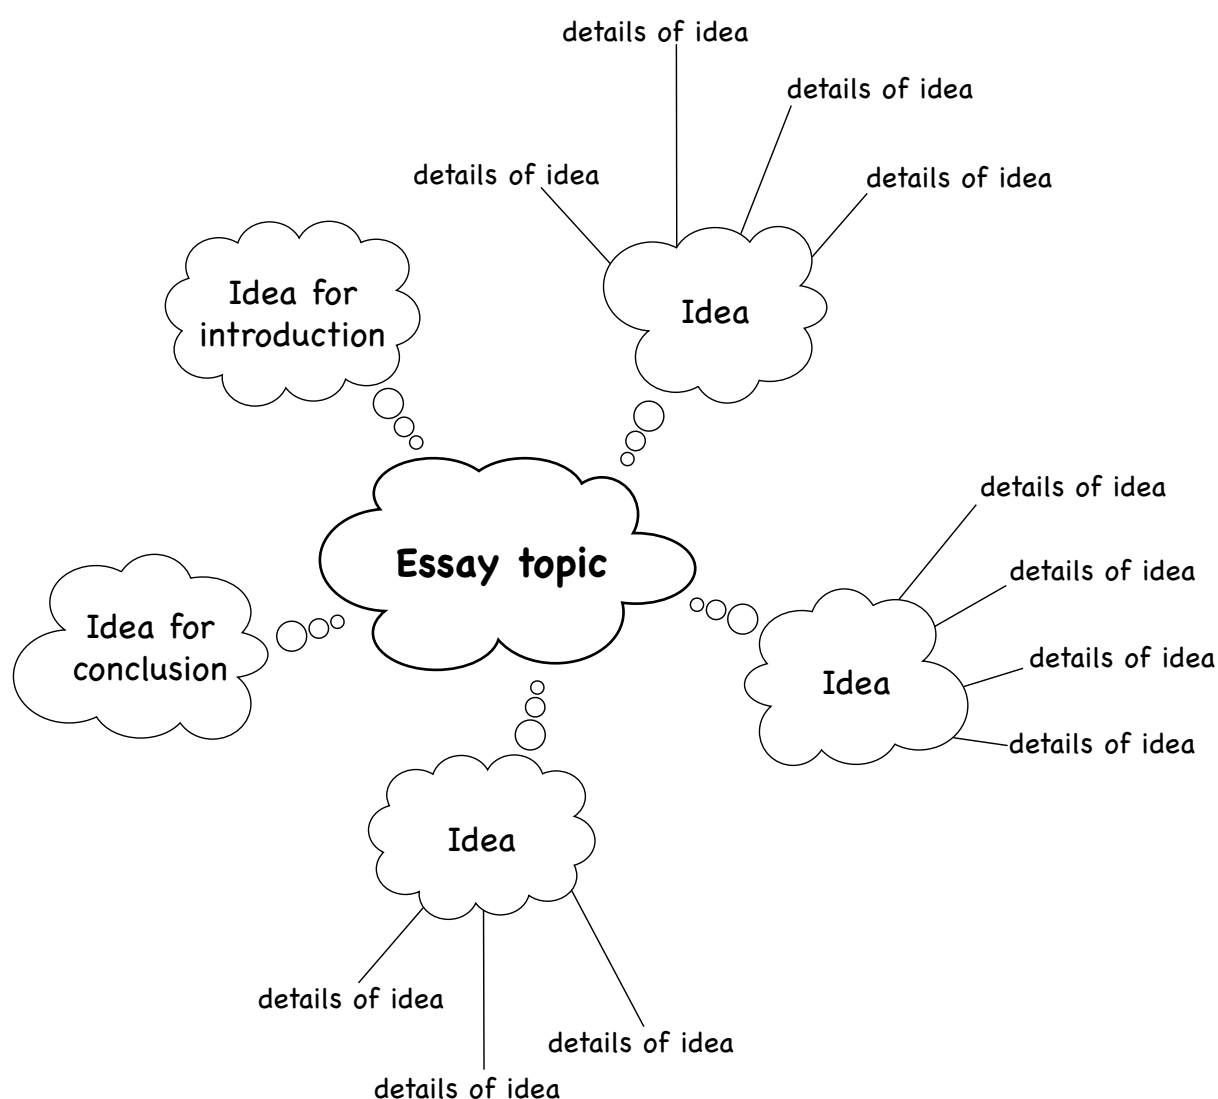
details of idea

details of idea

details of idea

details of idea

Idea for introduction

Idea

Essay topic

Idea for conclusion

details of idea

details of idea

details of idea

details of idea

Idea

Idea

details of idea

details of idea

details of idea